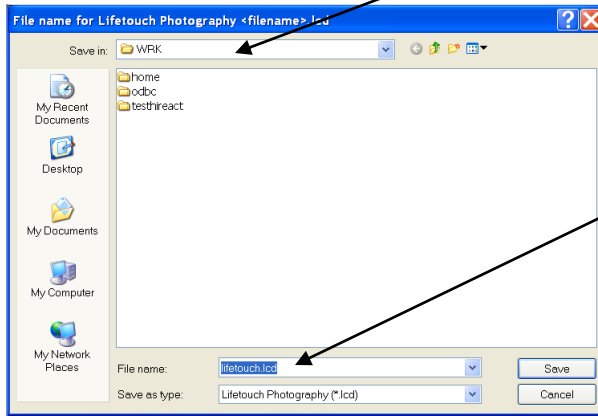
File name for Lifetouch Photography <filename>.lcd

Save in: WRK

home
odbc
testhireact

My Recent Documents

Desktop

My Documents

My Computer

My Network Places

File name: lifetouch.lcd

Save as type: Lifetouch Photography (*.lcd)

Save

Cancel